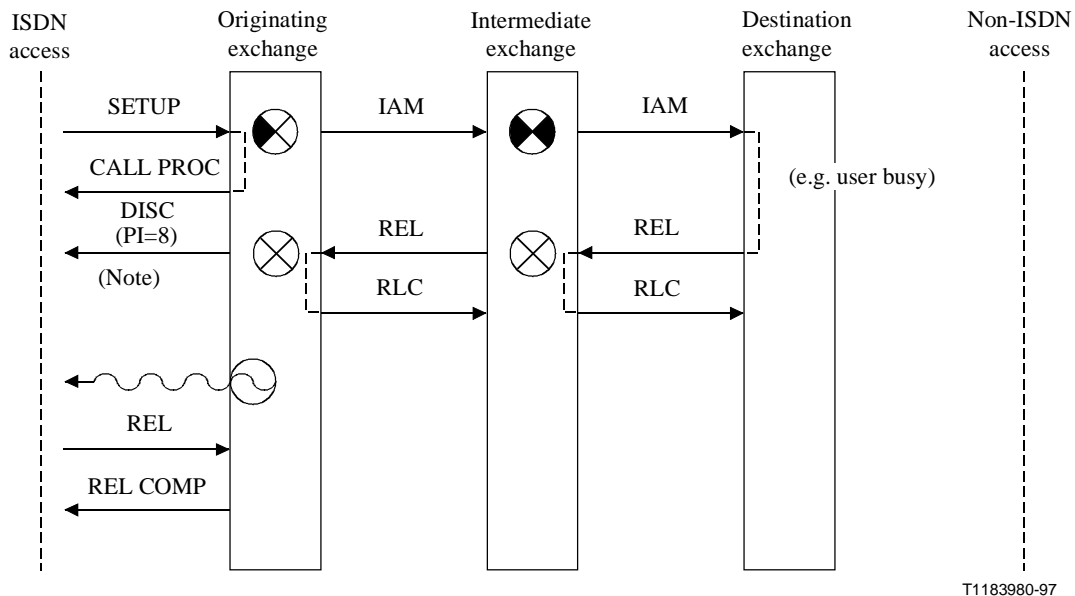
ISDN access

Originating exchange

Intermediate exchange

Destination exchange

Non-ISDN access

SETUP

IAM

IAM

CALL PROC

(e.g. user busy)

DISC (PI=8)

REL

REL

(Note)

RLC

RLC

REL

REL COMP

T1183980-97